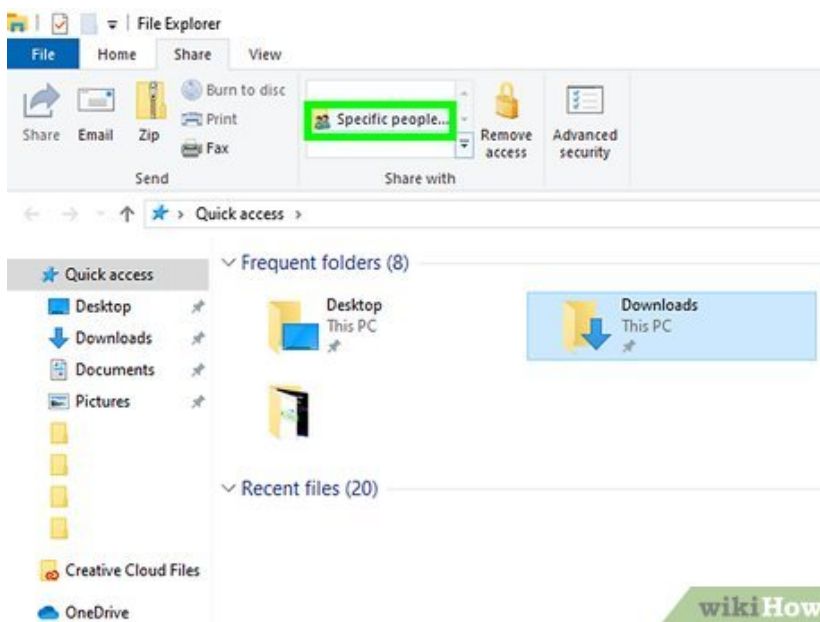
File Explorer

File Home Share View

Share Email Zip Burn to disc Print Fax

Send

Specific people...

Remove access

Share with

Advanced security

Quick access >

Quick access
Desktop
Downloads
Documents
Pictures

Creative Cloud Files
OneDrive

Frequent folders (8)

Desktop
This PC

Downloads
This PC

Recent files (20)

wikiHow